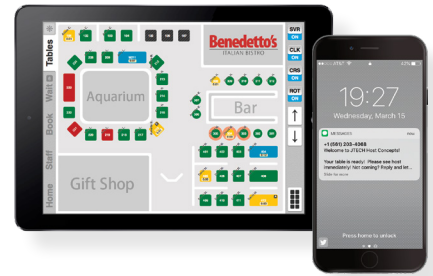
Tables
Wait
Book
Staff
Home
Benedetto's
ITALIAN BISTRO
SVR
ON
CLK
ON
CRS
ON
NOT
ON
Aquarium
Bar
Gift Shop
19:27
Wednesday, March 15
MESSAGES
+1 (501) 200-4365
Welcome to JTECH Host Concepts!
Your table is ready! Please see host immediately! Not coming? Reply and let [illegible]
Slide to reply
Press home to unlock